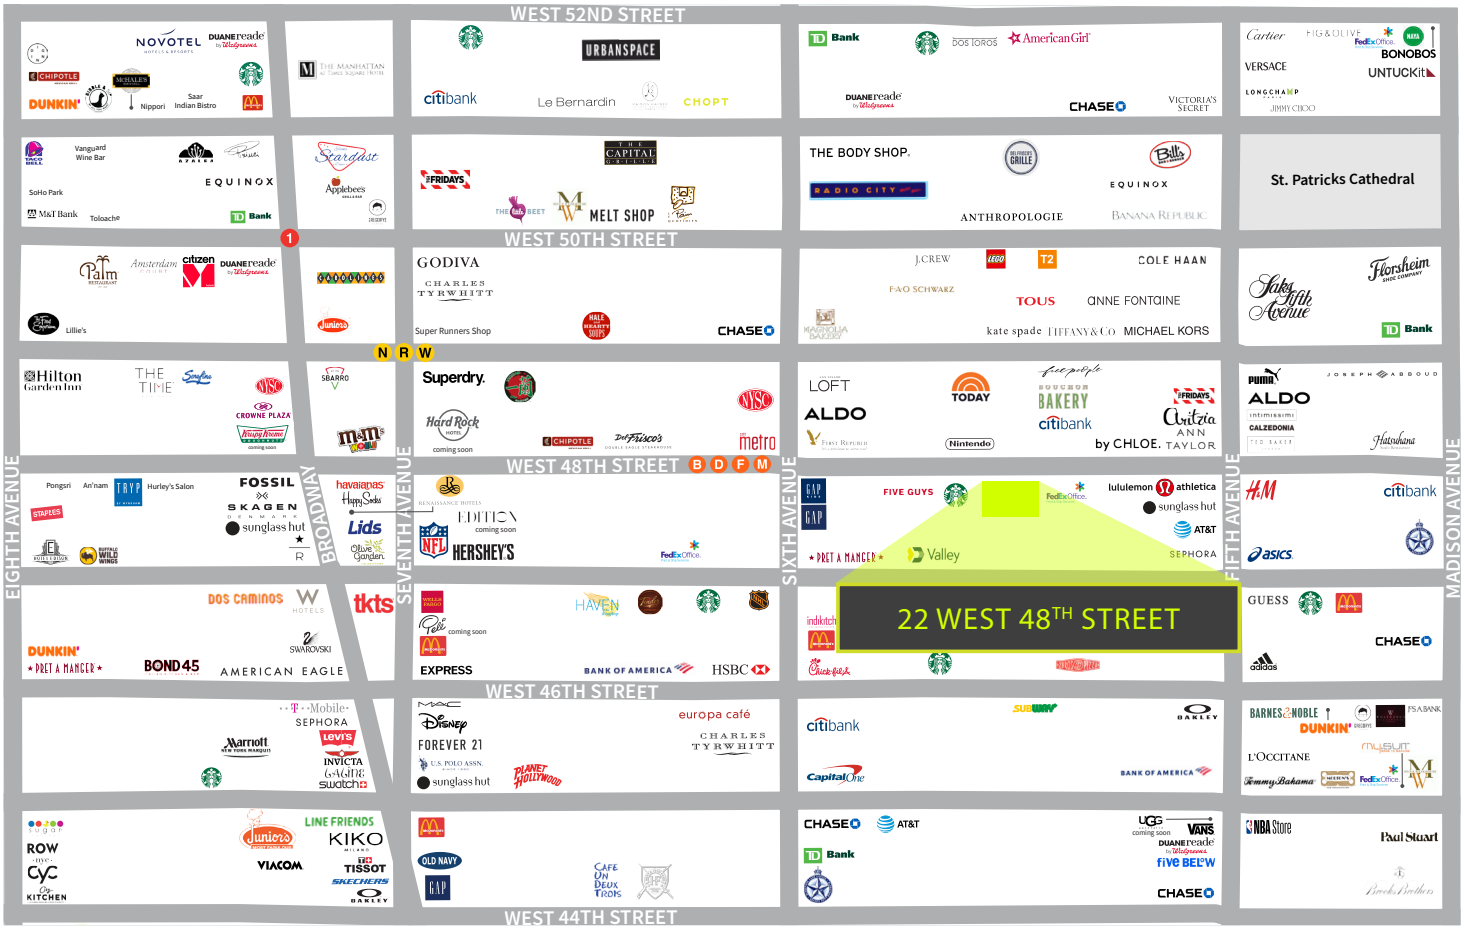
WEST 52ND STREET

NOVOTEL DUANEreade by Walgreens CHIPOTLE MCHALES DUNKIN' Nippori Saar Indian Bistro
THE MANHATTAN at Times Square Hotel
citibank URBANSPACE Le Bernardin CHOPT
TD Bank DOS TOROS AmericanGirl DUANEreade by Walgreens CHASE VICTORIA'S SECRET
Cartier FIG & OLIVE FedEx Office BONOBOS VERSACE UNTUCKit LONGCHAMP JIMMY CHOO

TACO BELL Vanguard Wine Bar SoHo Park M&T Bank Toloache EQUINOX TD Bank
Stardust Applebees
THE CAPITAL GRILLE FRIDAYS THE BEET MELT SHOP
THE BODY SHOP RADIO CITY CAPITAL GRILLE Bills EQUINOX ANTHROPOLOGIE BANANA REPUBLIC
St. Patricks Cathedral

WEST 50TH STREET
1
Palm Amsterdam citizen M DUANEreade by Walgreens Lillie's Juniors
GODIVA CHARLES TYRWHITT Super Runners Shop HALE AND HEARTY SOUPS CHASE
J.CREW LEGO T2 COLE HAAN FAO SCHWARZ TOUS ANNE FONTAINE MAGNOLIA BAKERY kate spade TIFFANY & CO MICHAEL KORS
Saks Fifth Avenue Florsheim SHOE COMPANY TD Bank

N R W
Hilton Garden Inn THE TIME CROWNE PLAZA Krispy Kreme SBARRO m&m's
Superdry Hard Rock HOTEL coming soon CHIPOTLE Del Frisco's metro
LOFT ALDO TODAY free people BOUCHON BAKERY citibank FRIDAYS Aritzia ANN TAYLOR Nintendo by CHLOE.
PUMA ALDO intimissimi CALZEDONIA JOSEPH ABBOUD Hatsuhana

WEST 48TH STREET B D F M
Pongsri An'nam TRYP Hurley's Salon FOSSIL SKAGEN DENMARK sunglass hut STAPLES BUFFALO WILD WINGS R
havaianas Happy Socks Lids Olive Garden
RENAISSANCE HOTELS EDITION coming soon NFL HERSHEY'S FedEx Office
GAP GAP FIVE GUYS FedEx Office lululemon athletica sunglass hut AT&T PRET A MANGER Valley SEPHORA
H&M citibank asics

EIGHTH AVENUE BROADWAY SEVENTH AVENUE SIXTH AVENUE FIFTH AVENUE MADISON AVENUE

DOS CAMINOS W HOTELS tkts DUNKIN' PRET A MANGER BOND 45 SWAROVSKI AMERICAN EAGLE
WELLS FARGO coming soon HAVEN EXPRESS BANK OF AMERICA HSBC
indikitch Chick-fil-A
22 WEST 48TH STREET
GUESS CHASE adidas

WEST 46TH STREET
T-Mobile SEPHORA Marriott NEW YORK MARQUIS Levi's INVICTA GAMING swatch
MAC Disney FOREVER 21 U.S. POLO ASSN. sunglass hut PLANET HOLLYWOOD europa café CHARLES TYRWHITT
citibank Capital One SUBWAY OAKLEY BANK OF AMERICA
BARNES & NOBLE DUNKIN' PSA BANK L'OCCITANE MYSUIT Tommy Bahama FedEx Office

sugar ROW nyc Juniors LINE FRIENDS KIKO MILANO VIACOM TISSOT SKECHERS OAKLEY CYC KITCHEN
OLD NAVY GAP CAFE UN DEUX TROIS
CHASE AT&T TD Bank UGG coming soon VANS DUANEreade by Walgreens five BELOW CHASE
NBA Store Paul Stuart Brooks Brothers

WEST 44TH STREET